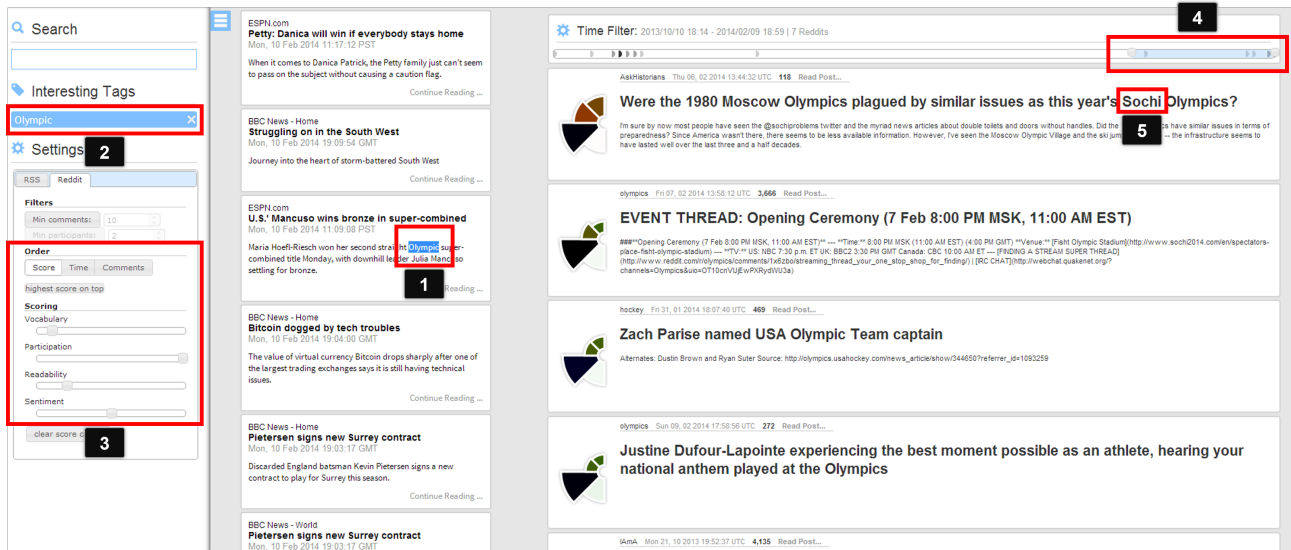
Search

Interesting Tags

Olympic ×

Settings 2

RSS Reddit

Filters

Min comments: 10

Min participants: 2

Order

Score Time Comments

highest score on top

Scoring

Vocabulary

Participation

Readability

Sentiment

clear score c

3

ESPN.com
Petty: Danica will win if everybody stays home
Mon, 10 Feb 2014 11:17:12 PST
When it comes to Danica Patrick, the Petty family just can't seem to pass on the subject without causing a caution flag.
Continue Reading ...

BBC News - Home
Struggling on in the South West
Mon, 10 Feb 2014 19:09:54 GMT
Journey into the heart of storm-battered South West
Continue Reading ...

ESPN.com
U.S.' Mancuso wins bronze in super-combined
Mon, 10 Feb 2014 11:19:08 PST
Maria Hoefl-Riesch won her second straight Olympic super-combined title Monday, with downhill leader Julia Mancuso settling for bronze.
1
Reading ...

BBC News - Home
Bitcoin dogged by tech troubles
Mon, 10 Feb 2014 19:04:00 GMT
The value of virtual currency Bitcoin drops sharply after one of the largest trading exchanges says it is still having technical issues.
Continue Reading ...

BBC News - Home
Pietersen signs new Surrey contract
Mon, 10 Feb 2014 19:03:17 GMT
Discarded England batsman Kevin Pietersen signs a new contract to play for Surrey this season.
Continue Reading ...

BBC News - World
Pietersen signs new Surrey contract
Mon, 10 Feb 2014 19:03:17 GMT

Time Filter: 2013/10/10 18:14 - 2014/02/09 18:59 | 7 Reddits

4

AskHistorians Thu 06, 02 2014 13:44:32 UTC 118 Read Post...
Were the 1980 Moscow Olympics plagued by similar issues as this year's Sochi Olympics?
5
I'm sure by now most people have seen the @sochiproblems twitter and the myriad news articles about double toilets and doors without handles. Did the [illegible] have similar issues in terms of preparedness? Since America wasn't there, there seems to be less available information. However, I've seen the Moscow Olympic Village and the ski jum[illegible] -- the infrastructure seems to have lasted well over the last three and a half decades.

olympics Fri 07, 02 2014 13:58:12 UTC 3,666 Read Post...
EVENT THREAD: Opening Ceremony (7 Feb 8:00 PM MSK, 11:00 AM EST)
###**Opening Ceremony (7 Feb 8:00 PM MSK, 11:00 AM EST)** ---- **Time:** 8:00 PM MSK (11:00 AM EST) (4:00 PM GMT) **Venue:** [Fisht Olympic Stadium](http://www.sochi2014.com/en/spectators-place-fisht-olympic-stadium) ---- **TV:** US: NBC 7:30 p.m. ET UK: BBC2 3:30 PM GMT Canada: CBC 10:00 AM ET ---- [FINDING A STREAM SUPER THREAD](http://www.reddit.com/r/olympics/comments/1x6zbo/streaming_thread_your_one_stop_shop_for_finding/) | [RC CHAT](http://webchat.quakenet.org/?channels=Olympics&uio=OT10cnVUjEwPXRydWU3a)

hockey Fri 31, 01 2014 18:07:40 UTC 469 Read Post...
Zach Parise named USA Olympic Team captain
Alternates: Dustin Brown and Ryan Suter Source: http://olympics.usahockey.com/news_article/show/344650?referrer_id=1093259

olympics Sun 09, 02 2014 17:58:56 UTC 272 Read Post...
Justine Dufour-Lapointe experiencing the best moment possible as an athlete, hearing your national anthem played at the Olympics

IAmA Mon 21, 10 2013 19:52:37 UTC 4,135 Read Post...